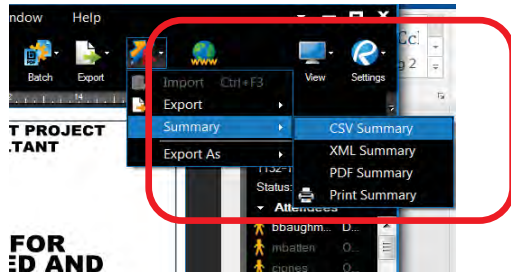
ndow Help

Batch Export View Settings

Import Ctrl+F3
Export
Summary
Export As

CSV Summary
XML Summary
PDF Summary
Print Summary

T PROJECT
LTANT

FOR
ED AND

1132-
Status:
Attendees
bbaughm... D...
mbatten D...
cjones O...